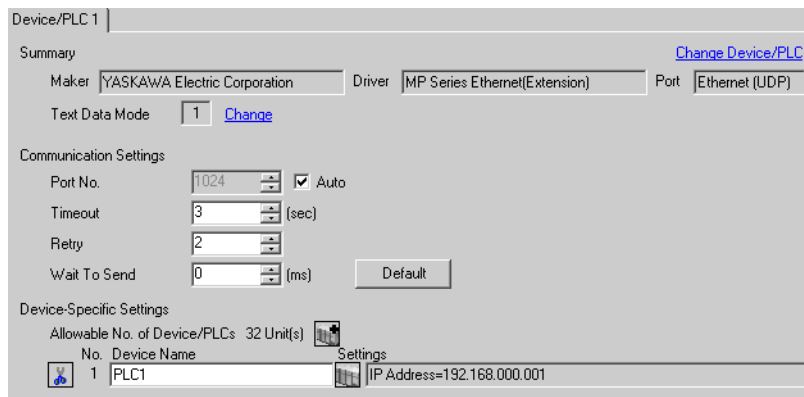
Device/PLC 1

Summary

Change Device/PLC

Maker YASKAWA Electric Corporation

Driver MP Series Ethernet(Extension)

Port Ethernet (UDP)

Text Data Mode 1 Change

Communication Settings

Port No. 1024 Auto

Timeout 3 (sec)

Retry 2

Wait To Send 0 (ms)

Default

Device-Specific Settings

Allowable No. of Device/PLCs 32 Unit(s)

| No. | Device Name | Settings |
|---|---|---|
| 1 | PLC1 | IP Address=192.168.000.001 |